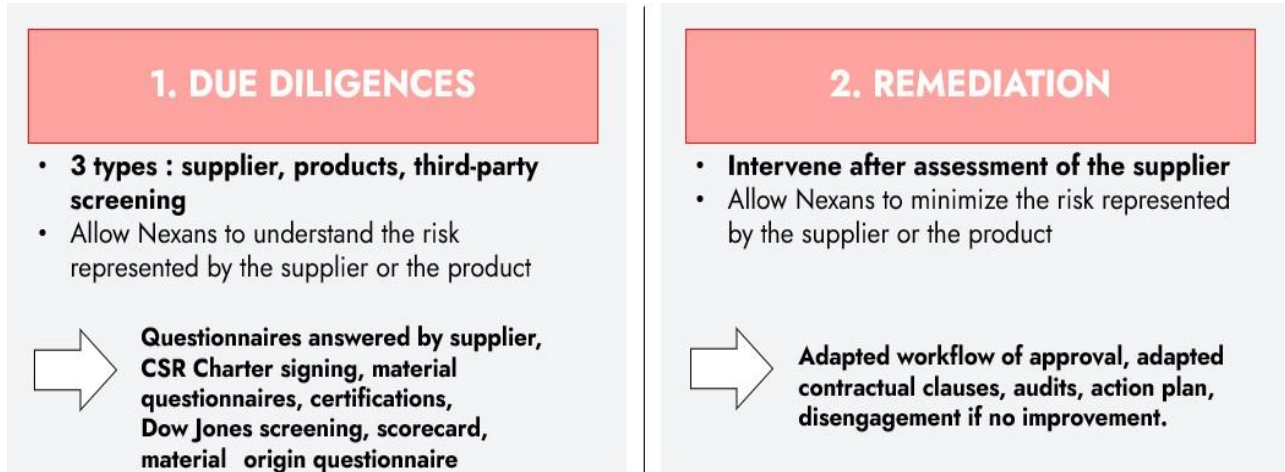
1. DUE DILIGENCES

• 3 types : supplier, products, third-party screening
• Allow Nexans to understand the risk represented by the supplier or the product

Questionnaires answered by supplier, CSR Charter signing, material questionnaires, certifications, Dow Jones screening, scorecard, material origin questionnaire

2. REMEDIATION

• Intervene after assessment of the supplier
• Allow Nexans to minimize the risk represented by the supplier or the product

Adapted workflow of approval, adapted contractual clauses, audits, action plan, disengagement if no improvement.